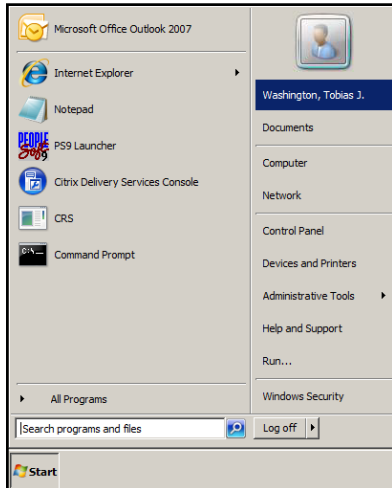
Microsoft Office Outlook 2007

Internet Explorer

Notepad

PEOPLE Soft 9 PS9 Launcher

Citrix Delivery Services Console

CRS

Command Prompt

All Programs

Search programs and files

Washington, Tobias J.

Documents

Computer

Network

Control Panel

Devices and Printers

Administrative Tools

Help and Support

Run...

Windows Security

Log off

Start